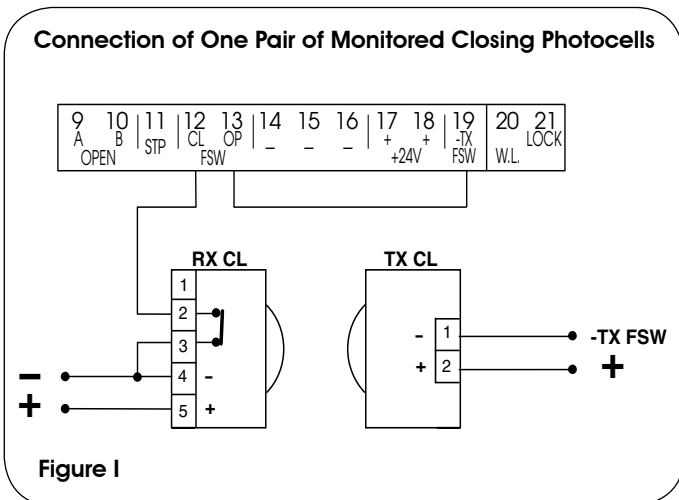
Connection of One Pair of Monitored Closing Photocells

9 A 10 B OPEN 11 STP 12 CL 13 OP FSW 14 – 15 – 16 – 17 + 18 + +24V 19 -TX FSW 20 W.L. 21 LOCK

RX CL

1
2
3
4 -
5 +

–
+

TX CL

- 1
+ 2

-TX FSW
+

Figure I